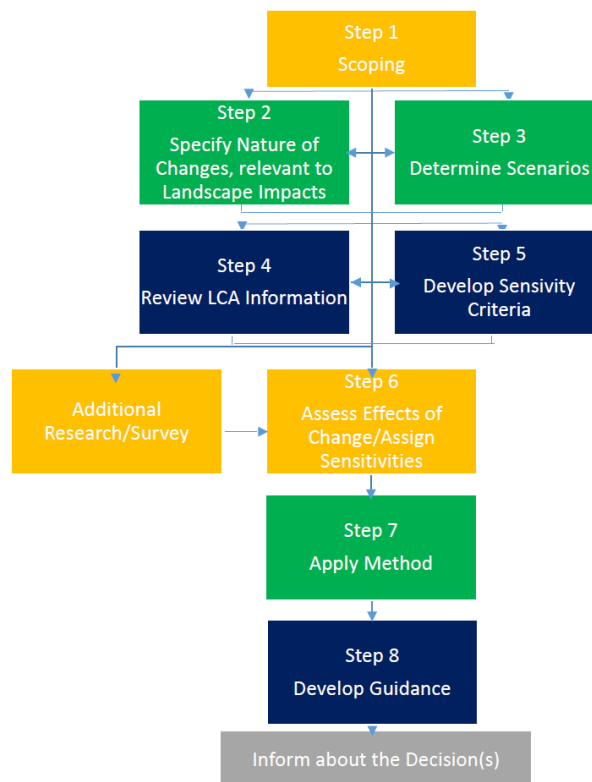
Step 1
Scoping

Step 2
Specify Nature of Changes, relevant to Landscape Impacts

Step 3
Determine Scenarios

Step 4
Review LCA Information

Step 5
Develop Sensivity Criteria

Additional Research/Survey

Step 6
Assess Effects of Change/Assign Sensitivities

Step 7
Apply Method

Step 8
Develop Guidance

Inform about the Decision(s)